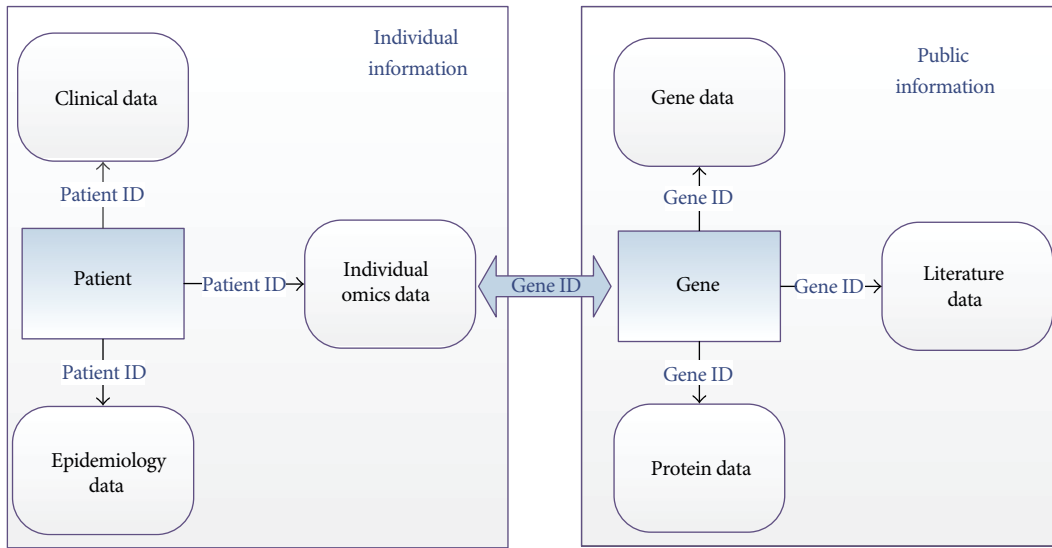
Individual information

Clinical data

Patient ID

Patient

Patient ID

Individual omics data

Patient ID

Epidemiology data

Gene ID

Public information

Gene data

Gene ID

Gene

Gene ID

Literature data

Gene ID

Protein data